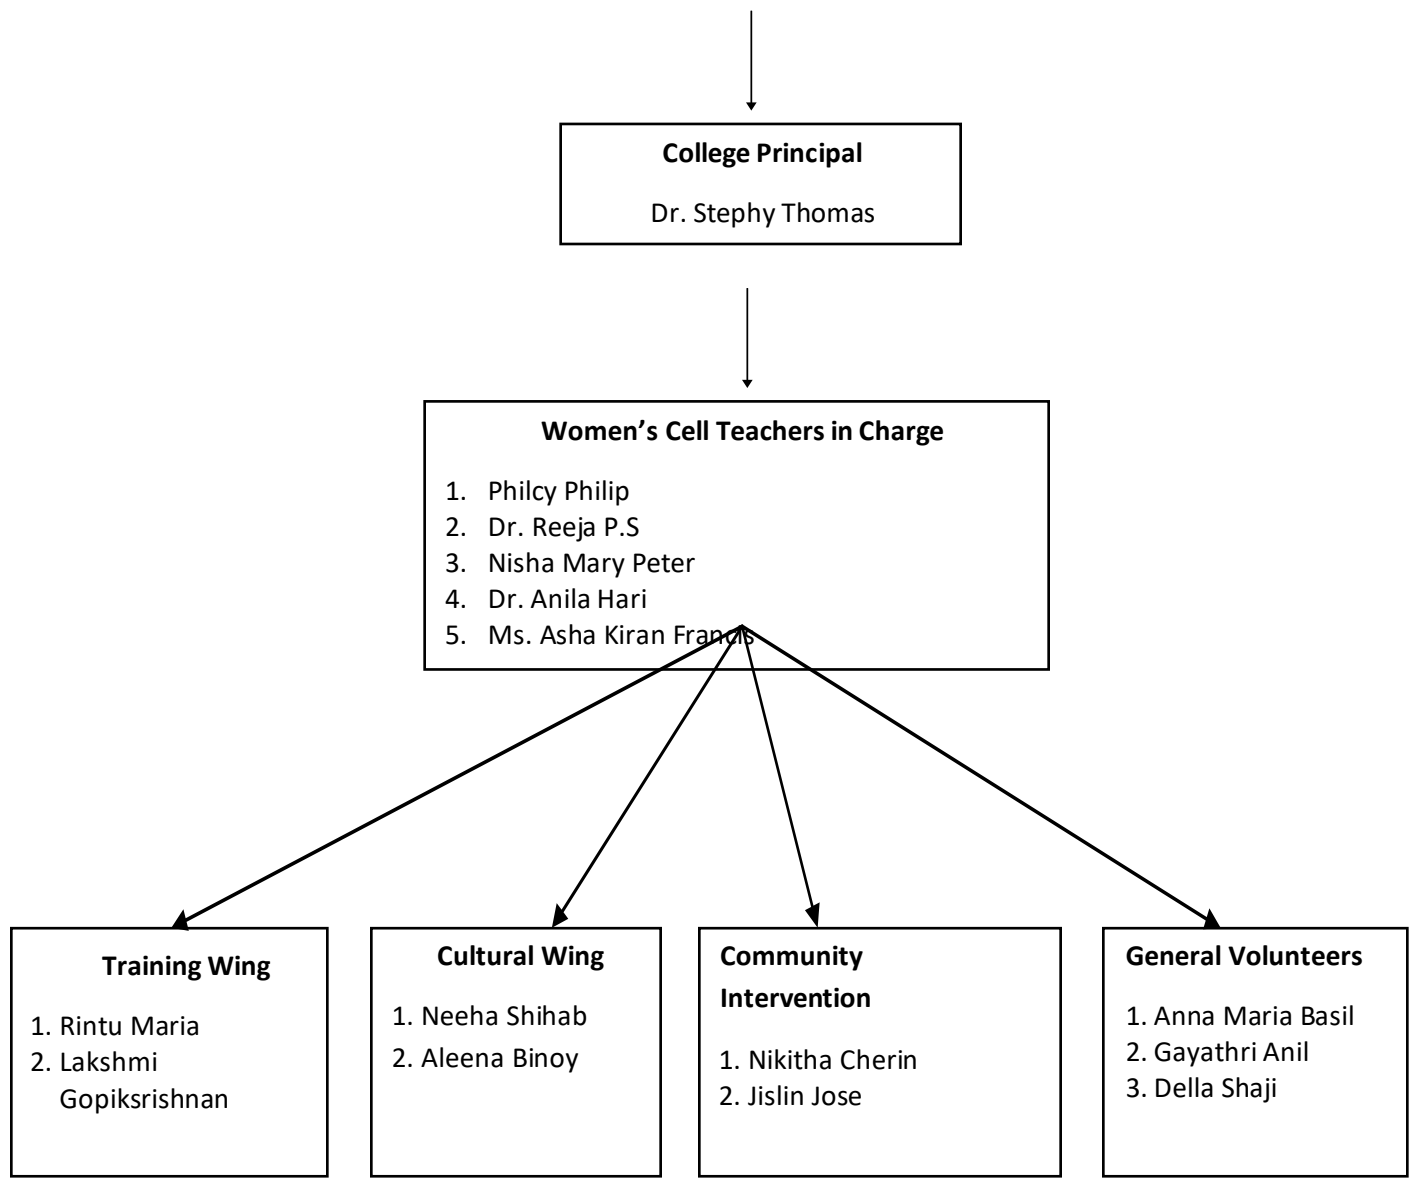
College Principal

Dr. Stephy Thomas

Women's Cell Teachers in Charge

1. Philcy Philip
2. Dr. Reeja P.S
3. Nisha Mary Peter
4. Dr. Anila Hari
5. Ms. Asha Kiran Francis

Training Wing

1. Rintu Maria
2. Lakshmi Gopiksrishnan

Cultural Wing

1. Neeha Shihab
2. Aleena Binoy

Community Intervention

1. Nikitha Cherin
2. Jislin Jose

General Volunteers

1. Anna Maria Basil
2. Gayathri Anil
3. Della Shaji